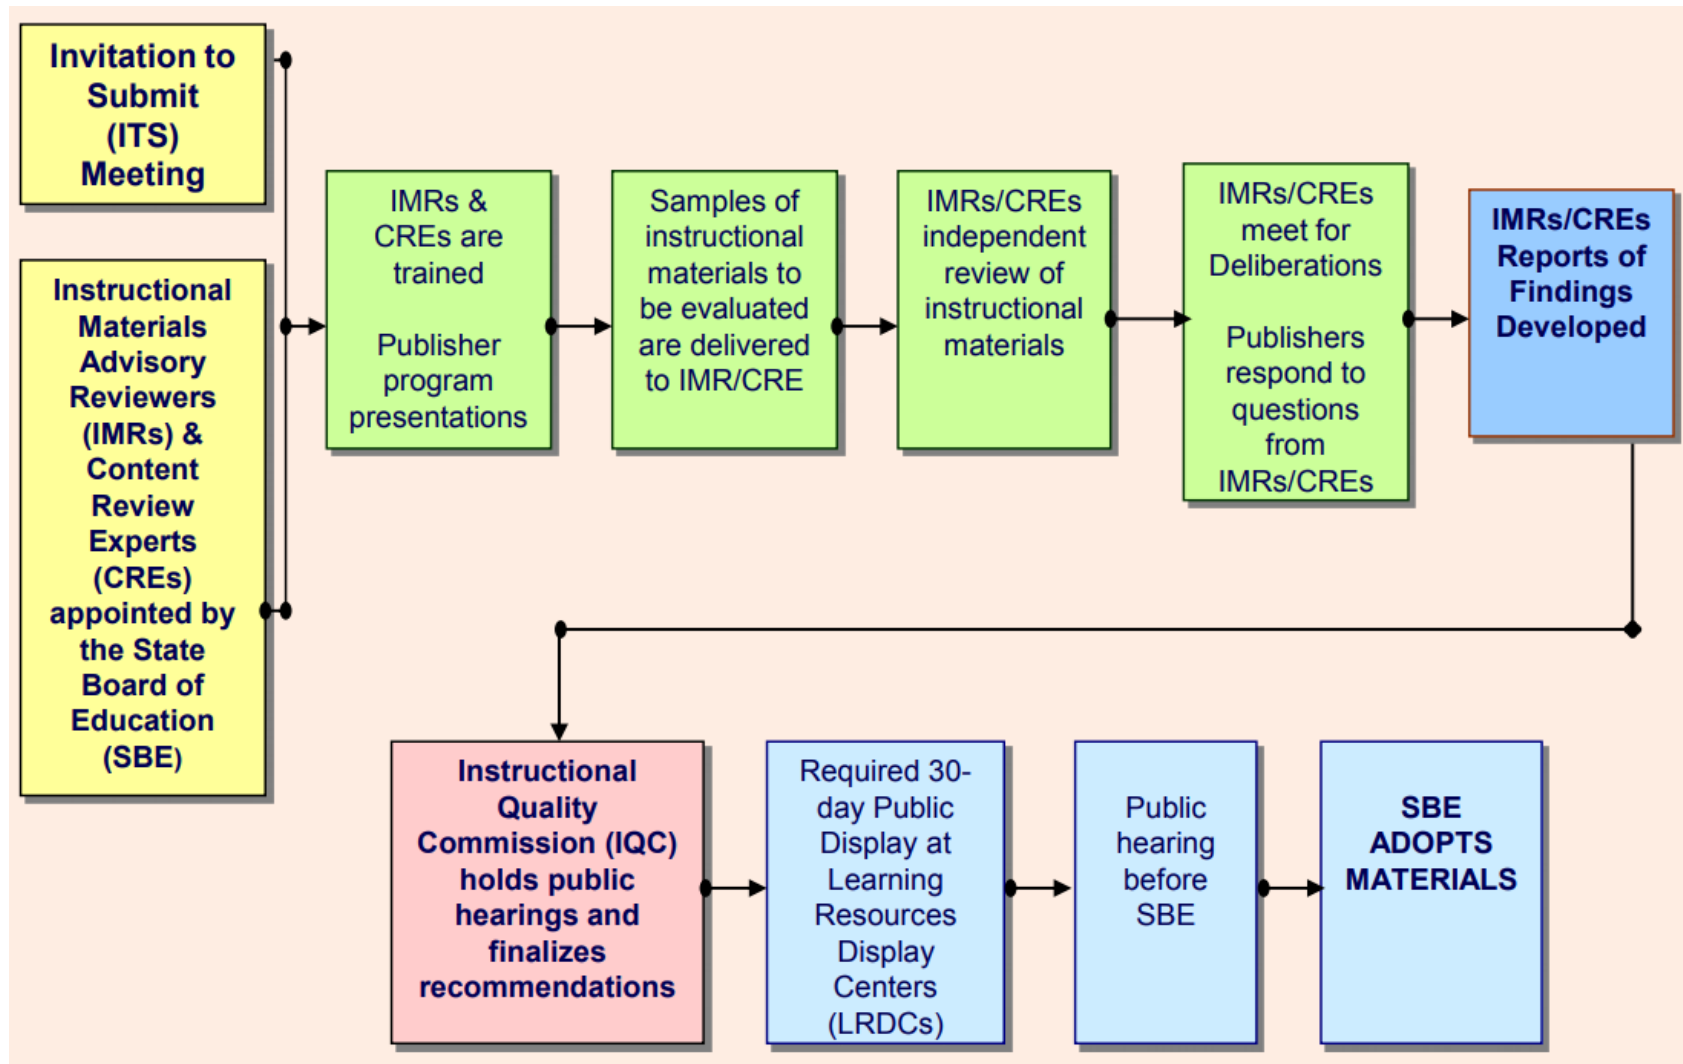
Invitation to Submit (ITS) Meeting

Instructional Materials Advisory Reviewers (IMRs) & Content Review Experts (CREs) appointed by the State Board of Education (SBE)

IMRs & CREs are trained

Publisher program presentations

Samples of instructional materials to be evaluated are delivered to IMR/CRE

IMRs/CREs independent review of instructional materials

IMRs/CREs meet for Deliberations

Publishers respond to questions from IMRs/CREs

IMRs/CREs Reports of Findings Developed

Instructional Quality Commission (IQC) holds public hearings and finalizes recommendations

Required 30-day Public Display at Learning Resources Display Centers (LRDCs)

Public hearing before SBE

SBE ADOPTS MATERIALS